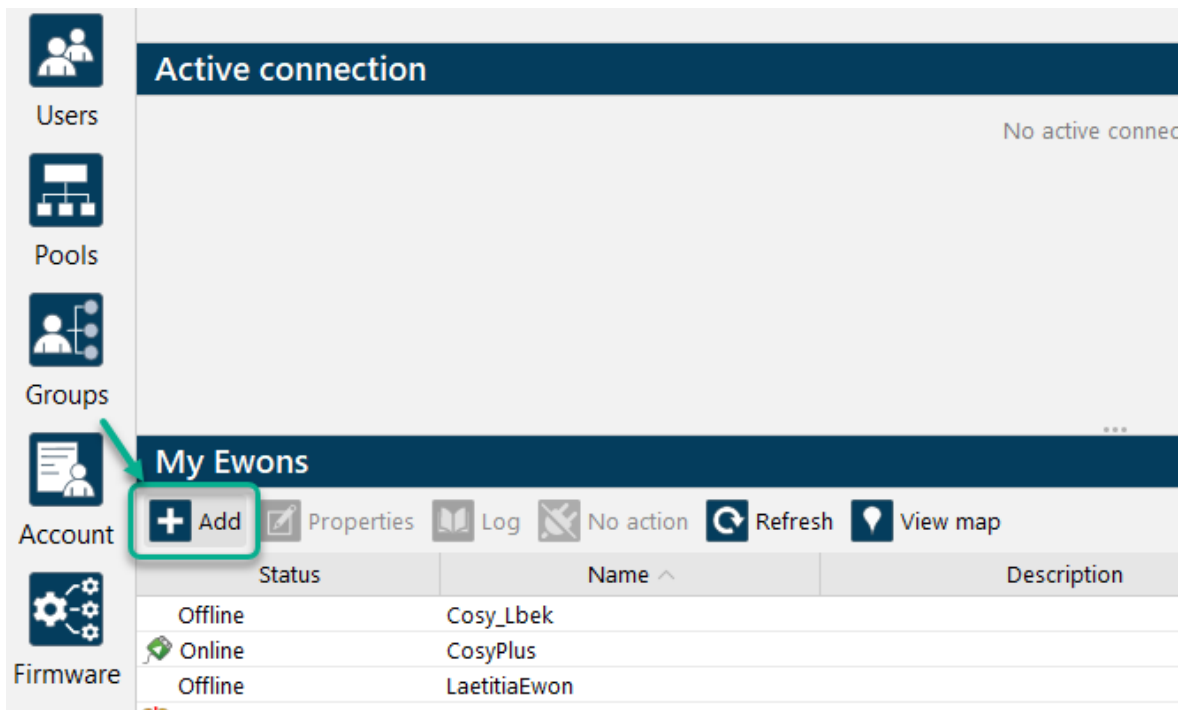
Users

Pools

Groups

Account

Firmware

Active connection

No active conne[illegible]

My Ewons

Add Properties Log No action Refresh View map

| Status | Name | Description |
|---|---|---|
| Offline | Cosy_Lbek | |
| Online | CosyPlus | |
| Offline | LaetitiaEwon | |